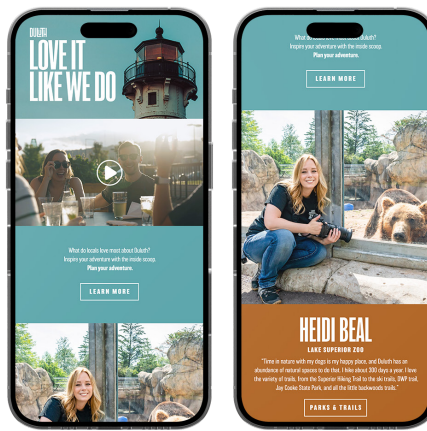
DULUTH
LOVE IT LIKE WE DO

What do locals love most about Duluth? Inspire your adventure with the inside scoop. Plan your adventure.

LEARN MORE

What do locals love most about Duluth? Inspire your adventure with the inside scoop. Plan your adventure.

LEARN MORE

HEIDI BEAL
LAKE SUPERIOR ZOO

"Time in nature with my dogs is my happy place, and Duluth has an abundance of natural spaces to do that. I hike about 300 days a year. I love the variety of trails, from the Superior Hiking Trail to the ski trails, DWP trail, Jay Cooke State Park, and all the little backwoods trails."

PARKS & TRAILS